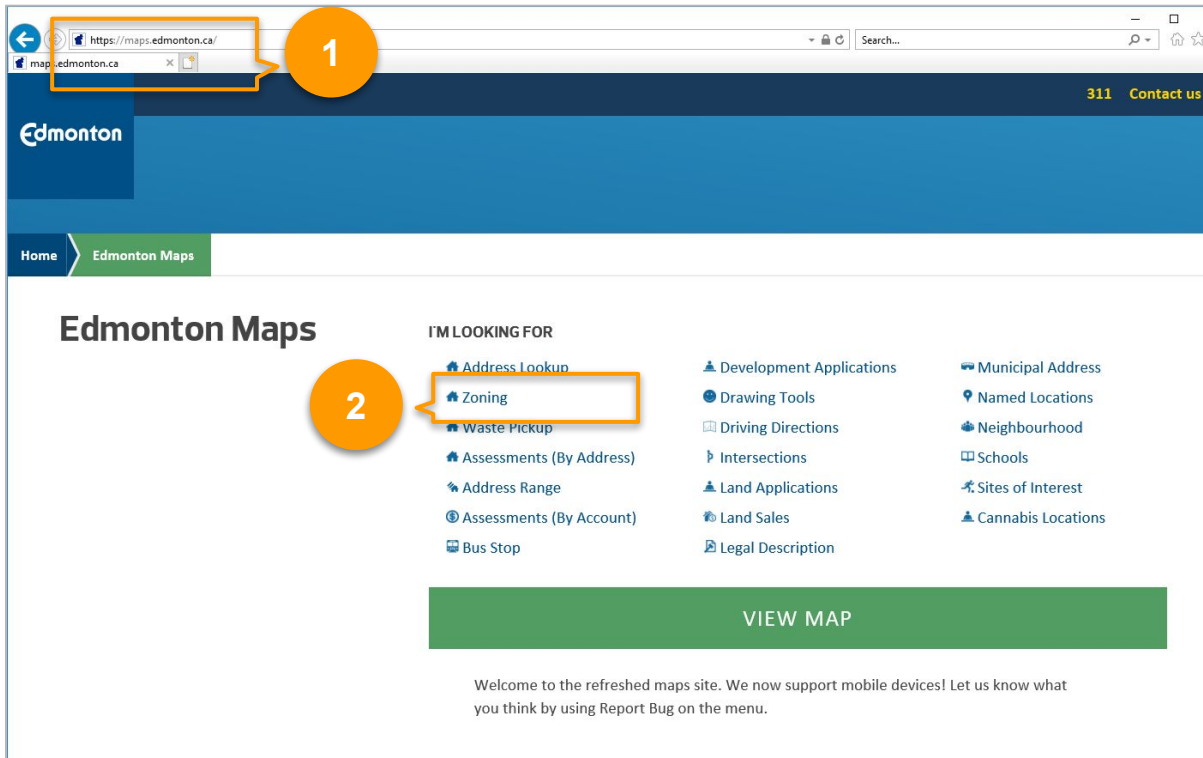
https://maps.edmonton.ca/

Search...

maps.edmonton.ca

1

311 Contact us

Edmonton

Home Edmonton Maps

Edmonton Maps

I'M LOOKING FOR

Address Lookup
Zoning
Waste Pickup
Assessments (By Address)
Address Range
Assessments (By Account)
Bus Stop

2

Development Applications
Drawing Tools
Driving Directions
Intersections
Land Applications
Land Sales
Legal Description

Municipal Address
Named Locations
Neighbourhood
Schools
Sites of Interest
Cannabis Locations

VIEW MAP

Welcome to the refreshed maps site. We now support mobile devices! Let us know what you think by using Report Bug on the menu.